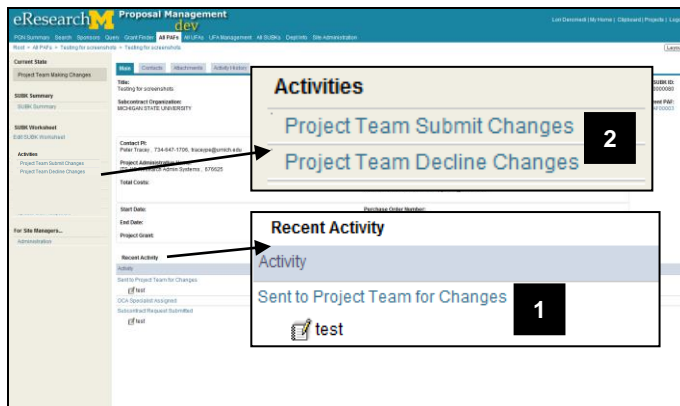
eResearch M Proposal Management dev

Lori Denomedi | My Home | Clipboard | Projects | Logout

PSN Summary Search Sponsors Query Grant Finder All PAFs All UFAs UFA Management All SUBKs DeptInfo Site Administration

Root > All PAFs > Testing for screenshots > Testing for screenshots

Current State

Project Team Making Changes

SUBK Summary

SUBK Summary

SUBK Worksheet

Edit SUBK Worksheet

Activities

Project Team Submit Changes

Project Team Decline Changes

For Site Managers...

Administration

Main Contacts Attachments Activity History

Title:
Testing for screenshots

Subcontract Organization:
MICHIGAN STATE UNIVERSITY

SUBK ID:
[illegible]

Parent PAF:
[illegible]

Contact PI:
Peter Tracey , 734-647-1706, tracuspe@umich.edu

Project Administration:
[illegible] Research Admin Systems , 676625

Total Costs:

Start Date:

End Date:

Project Grant:

Purchase Order Number:

Recent Activity

Activity

Sent to Project Team for Changes

test

OCs Specialist Assigned

Subcontract Request Submitted

test

Activities

Project Team Submit Changes

Project Team Decline Changes

2

Recent Activity

Activity

Sent to Project Team for Changes

test

1